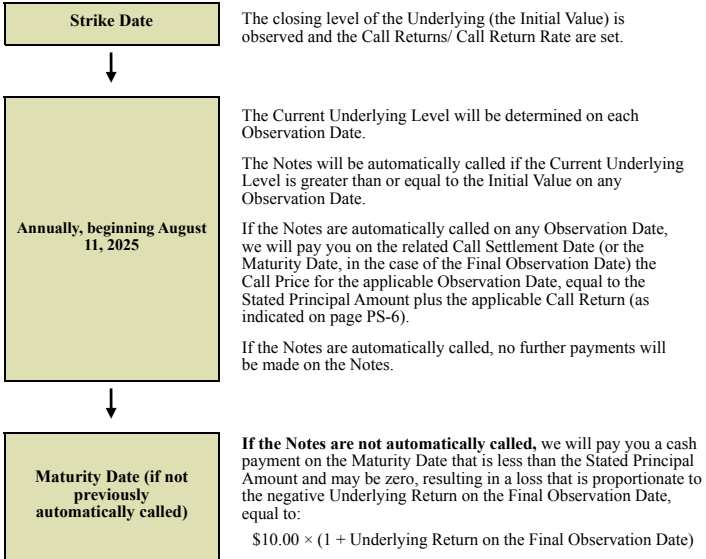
Strike Date

The closing level of the Underlying (the Initial Value) is observed and the Call Returns/ Call Return Rate are set.

Annually, beginning August 11, 2025

The Current Underlying Level will be determined on each Observation Date.

The Notes will be automatically called if the Current Underlying Level is greater than or equal to the Initial Value on any Observation Date.

If the Notes are automatically called on any Observation Date, we will pay you on the related Call Settlement Date (or the Maturity Date, in the case of the Final Observation Date) the Call Price for the applicable Observation Date, equal to the Stated Principal Amount plus the applicable Call Return (as indicated on page PS-6).

If the Notes are automatically called, no further payments will be made on the Notes.

Maturity Date (if not previously automatically called)

**If the Notes are not automatically called,** we will pay you a cash payment on the Maturity Date that is less than the Stated Principal Amount and may be zero, resulting in a loss that is proportionate to the negative Underlying Return on the Final Observation Date, equal to:

$\$10.00 \times$ (1 + Underlying Return on the Final Observation Date)